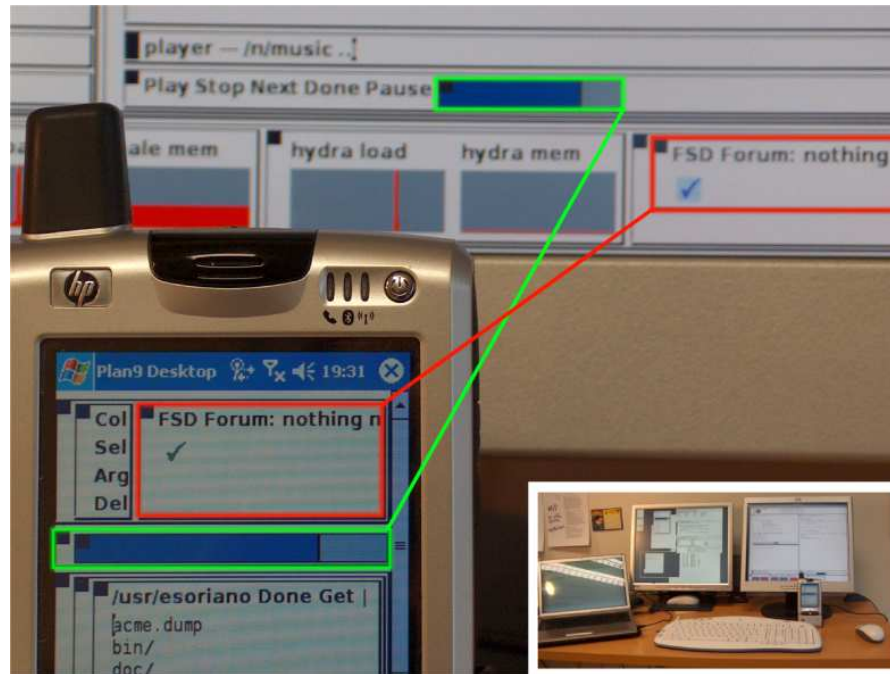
player — /n/music ..

Play Stop Next Done Pause

ale mem

hydra load

hydra mem

FSD Forum: nothing

✓

hp

Plan9 Desktop 19:31

Col
Sel
Arg
Del

FSD Forum: nothing n

✓

/usr/esoriano Done Get |

acme.dump
bin/
doc/